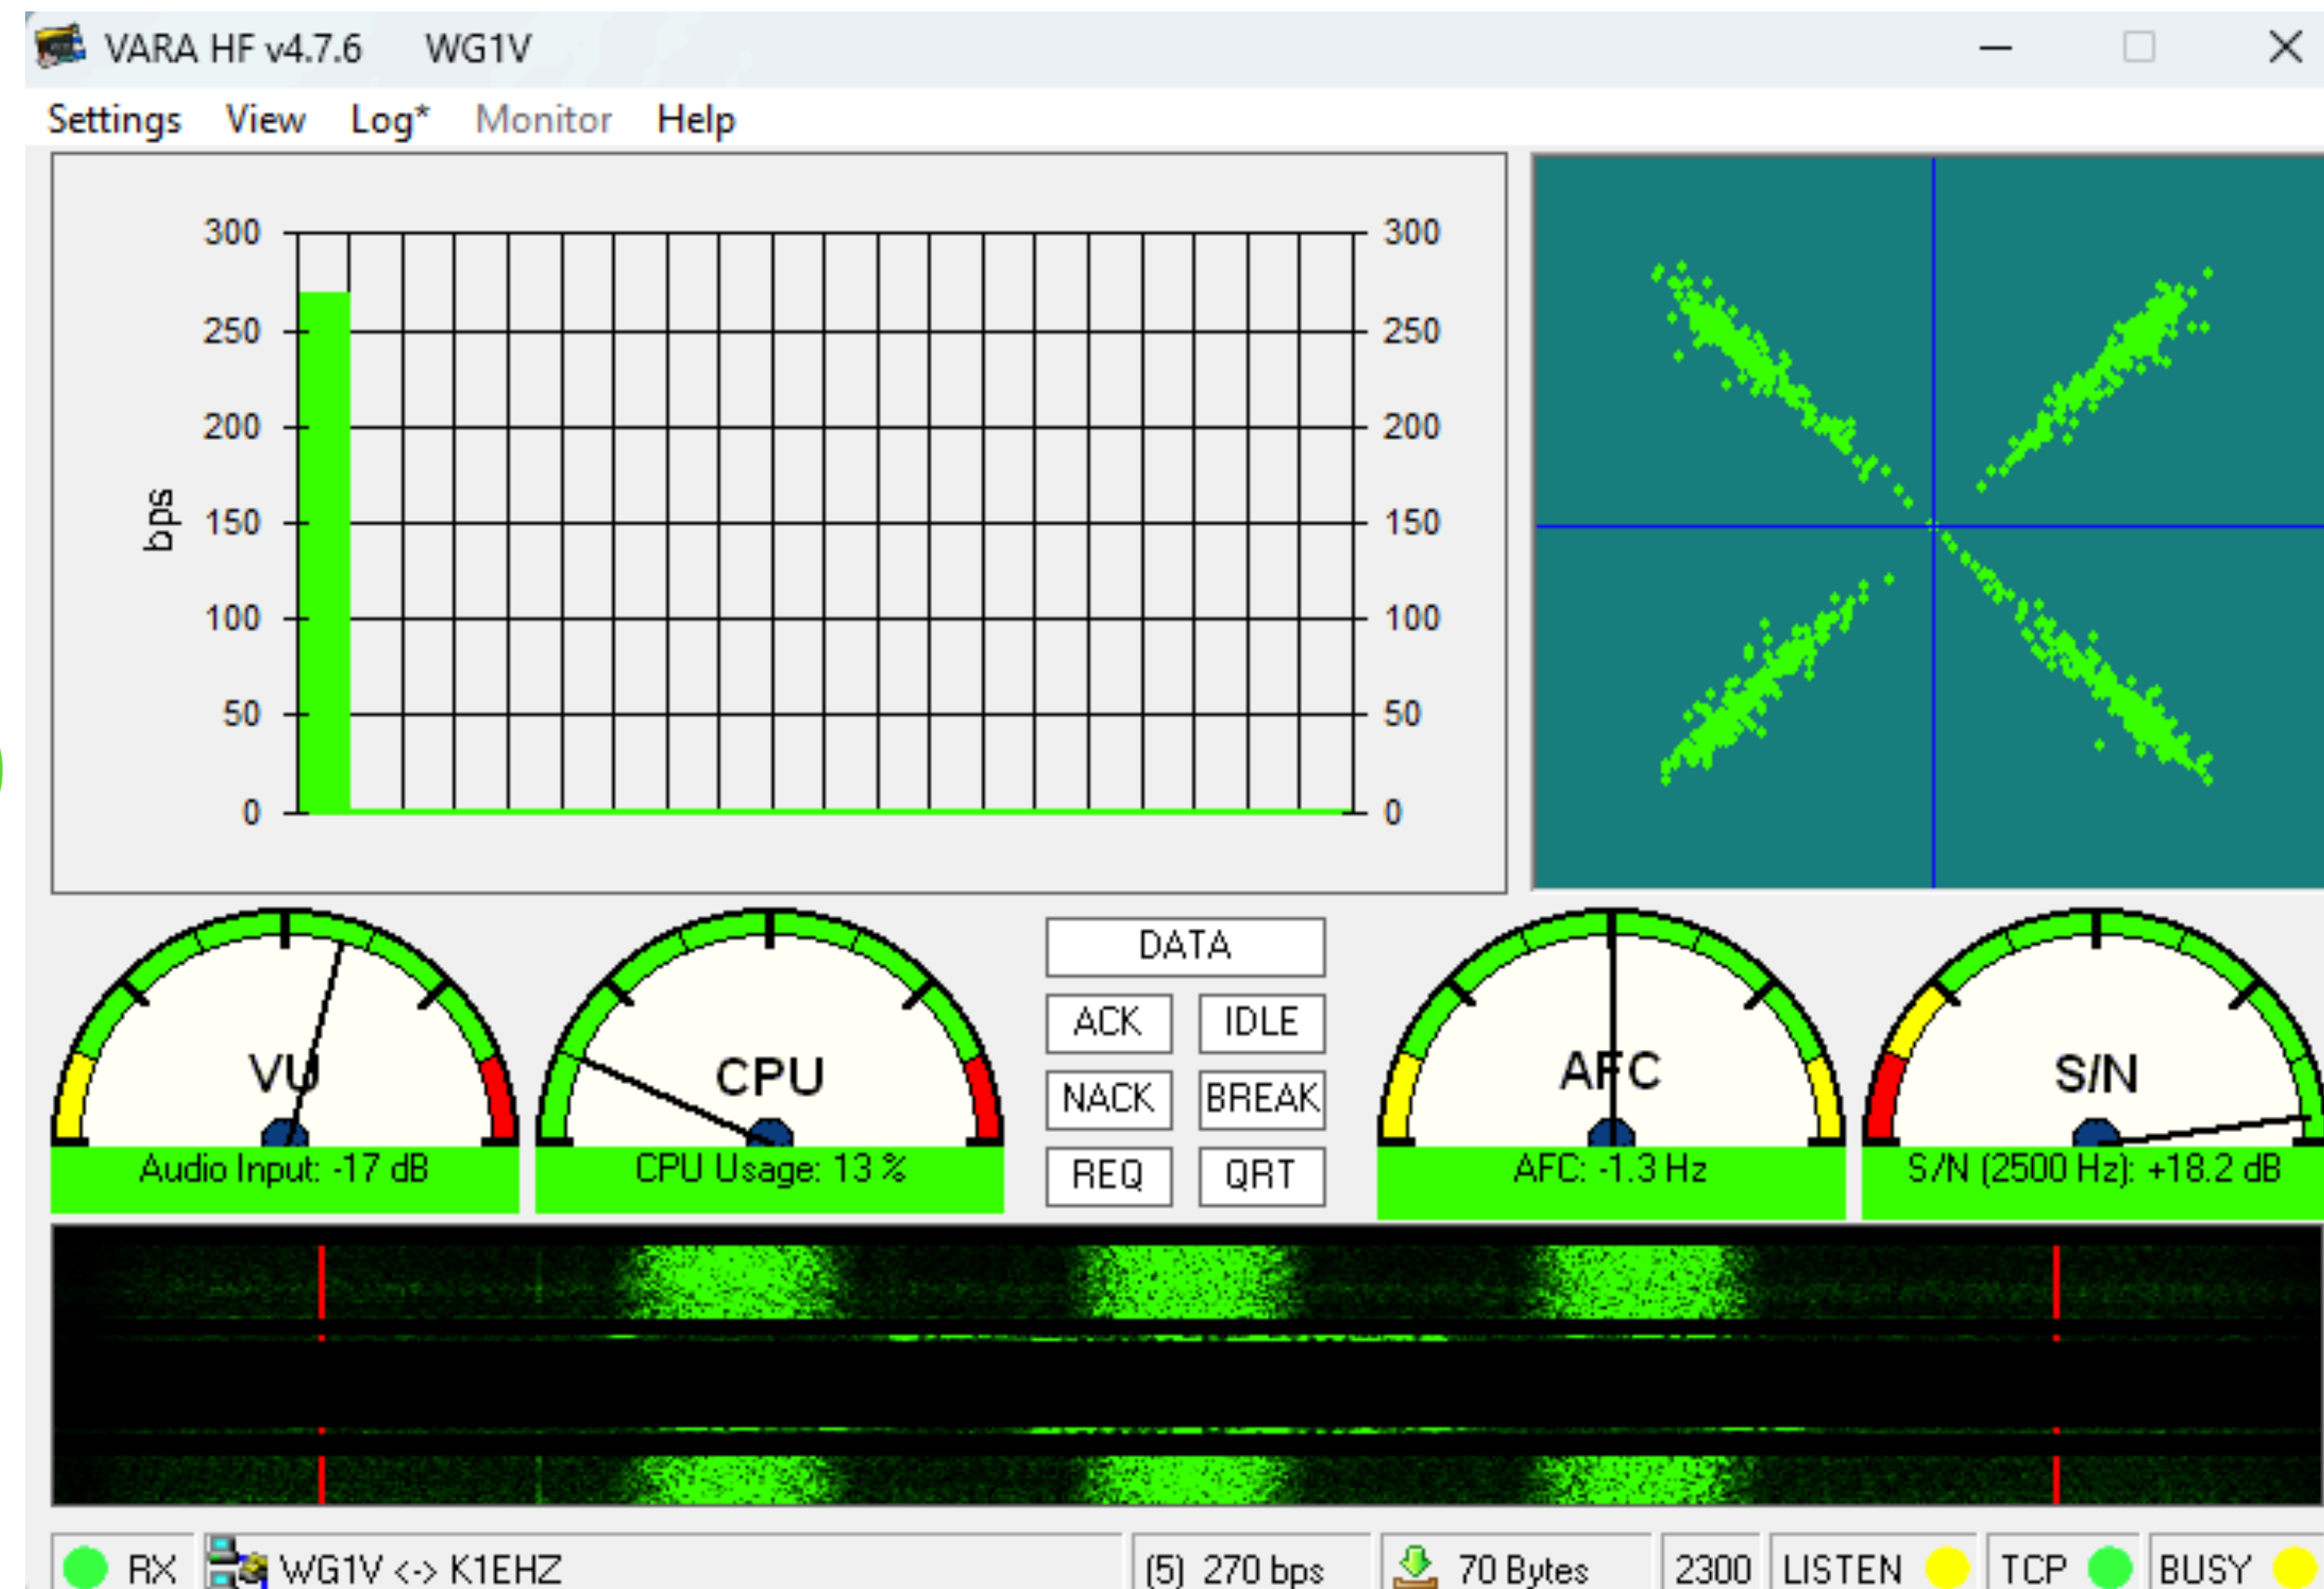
VARA HF v4.7.6 WG1V

Settings View Log* Monitor Help

300 250 200 150 100 50 0

bps

300 250 200 150 100 50 0

DATA
ACK IDLE
NACK BREAK
REQ QRT

VU
Audio Input: -17 dB

CPU
CPU Usage: 13 %

AFC
AFC: -1.3 Hz

S/N
S/N (2500 Hz): +18.2 dB

RX WG1V <-> K1EHZ (5) 270 bps 70 Bytes 2300 LISTEN TCP BUSY